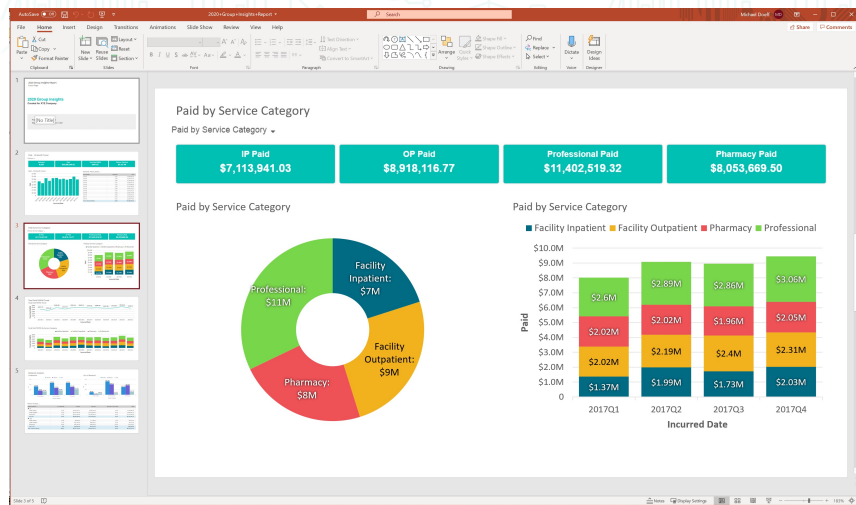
AutoSave Off 2020+Group+Insights+Report Search Michael Drueff MD

File Home Insert Design Transitions Animations Slide Show Review View Help Share Comments

Paste Cut Copy Format Painter Clipboard New Slide Reuse Slides Layout Reset Section Slides Font Paragraph Text Direction Align Text Convert to SmartArt Drawing Arrange Quick Styles Shape Fill Shape Outline Shape Effects Find Replace Select Editing Dictate Voice Design Ideas Designer

2020 Group Insights

Paid by Service Category

Paid by Service Category

| IP Paid | OP Paid | Professional Paid | Pharmacy Paid |
|---|---|---|---|
| $7,113,941.03 | $8,918,116.77 | $11,402,519.32 | $8,053,669.50 |

Paid by Service Category

Facility Inpatient: $7M
Facility Outpatient: $9M
Pharmacy: $8M
Professional: $11M

Paid by Service Category

Facility Inpatient Facility Outpatient Pharmacy Professional

$10.0M
$9.0M
$8.0M
$7.0M
$6.0M
$5.0M
$4.0M
$3.0M
$2.0M
$1.0M
$0.0M

Paid

$2.6M $2.02M $2.02M $1.37M
$2.89M $2.02M $2.19M $1.99M
$2.86M $1.96M $2.4M $1.73M
$3.06M $2.05M $2.31M $2.03M

2017Q1 2017Q2 2017Q3 2017Q4

Incurred Date

Slide 3 of 5 Notes Display Settings